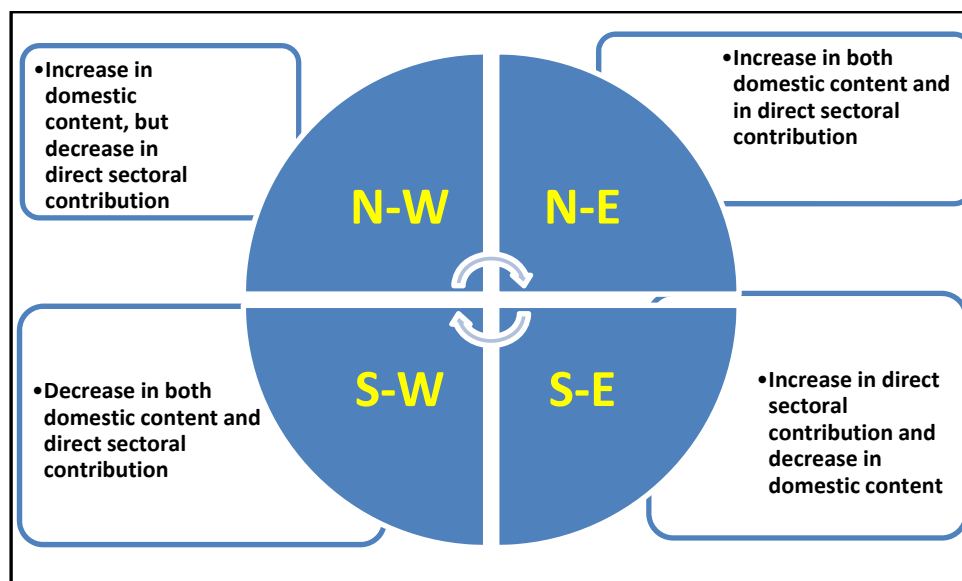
•Increase in domestic content, but decrease in direct sectoral contribution

•Increase in both domestic content and in direct sectoral contribution

N-W

N-E

S-W

S-E

•Decrease in both domestic content and direct sectoral contribution

•Increase in direct sectoral contribution and decrease in domestic content